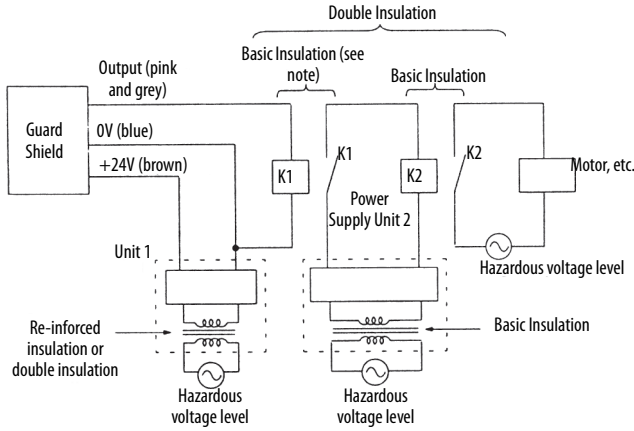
Double Insulation

Basic Insulation (see note)

Basic Insulation

Output (pink and grey)

Guard Shield

0V (blue)

+24V (brown)

K1

K1

K2

K2

Motor, etc.

Power Supply Unit 2

Unit 1

Hazardous voltage level

Re-inforced insulation or double insulation

Basic Insulation

Hazardous voltage level

Hazardous voltage level